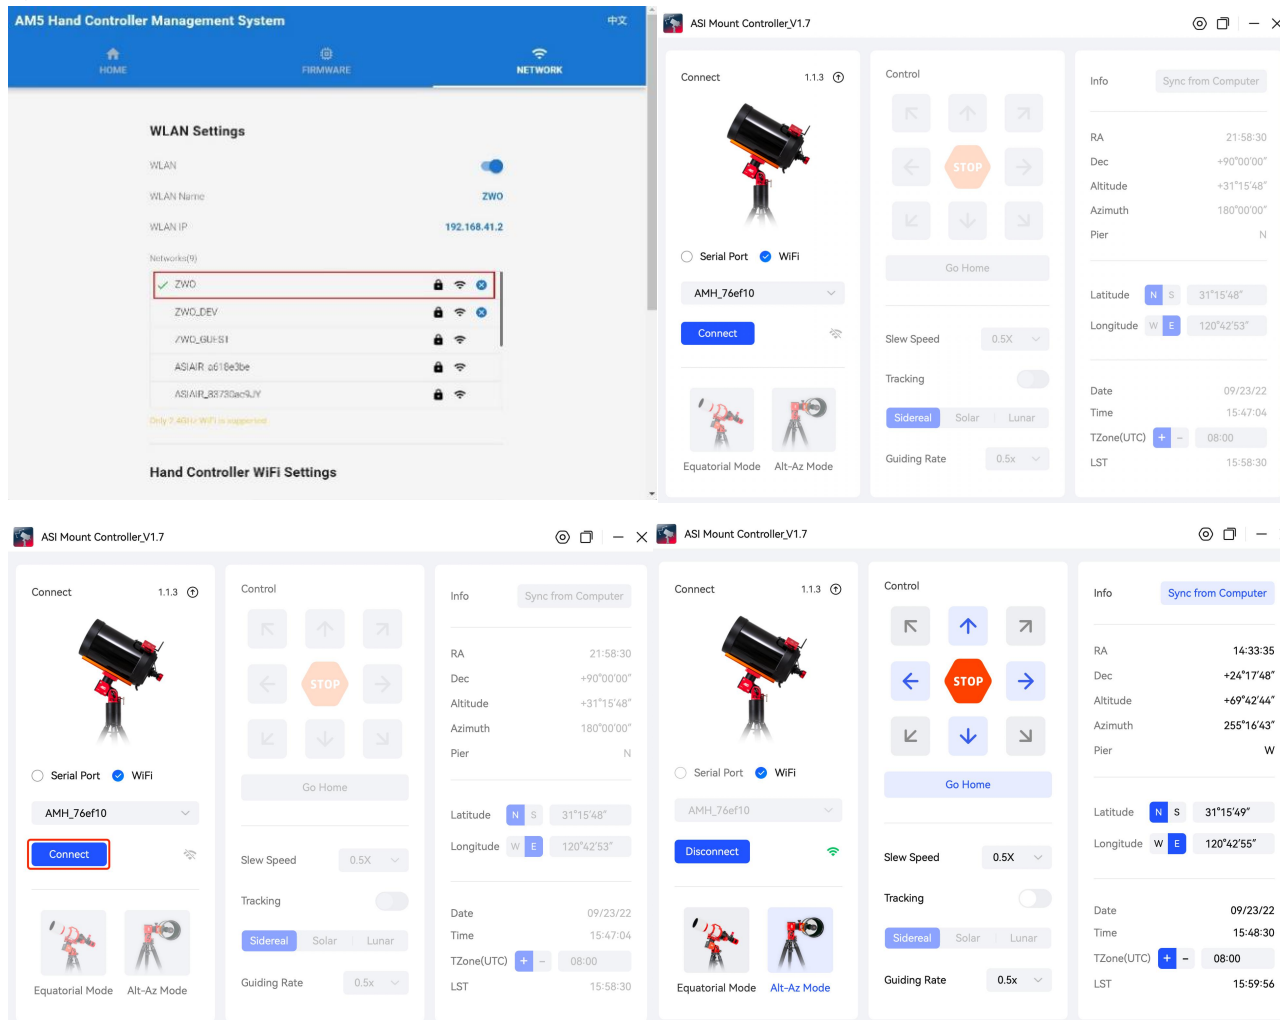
AM5 Hand Controller Management System
中文
HOME
FIRMWARE
NETWORK

WLAN Settings
WLAN
WLAN Name ZWO
WLAN IP 192.168.41.2
Networks(9)
ZWO
ZWO_DEV
ZWO_GUEST
ASIAIR_a616e3be
ASIAIR_83730ac9JY
Only 2.4GHz WiFi is supported

Hand Controller WiFi Settings

ASI Mount Controller_V1.7
Connect 1.1.3
Serial Port WiFi
AMH_76ef10
Connect
Equatorial Mode Alt-Az Mode
Control
STOP
Go Home
Slew Speed 0.5X
Tracking
Sidereal Solar Lunar
Guiding Rate 0.5x
Info Sync from Computer
RA 21:58:30
Dec +90°00'00"
Altitude +31°15'48"
Azimuth 180°00'00"
Pier N
Latitude N S 31°15'48"
Longitude W E 120°42'53"
Date 09/23/22
Time 15:47:04
TZone(UTC) + - 08:00
LST 15:58:30

ASI Mount Controller_V1.7
Connect 1.1.3
Serial Port WiFi
AMH_76ef10
Connect
Equatorial Mode Alt-Az Mode
Control
STOP
Go Home
Slew Speed 0.5X
Tracking
Sidereal Solar Lunar
Guiding Rate 0.5x
Info Sync from Computer
RA 21:58:30
Dec +90°00'00"
Altitude +31°15'48"
Azimuth 180°00'00"
Pier N
Latitude N S 31°15'48"
Longitude W E 120°42'53"
Date 09/23/22
Time 15:47:04
TZone(UTC) + - 08:00
LST 15:58:30

ASI Mount Controller_V1.7
Connect 1.1.3
Serial Port WiFi
AMH_76ef10
Disconnect
Equatorial Mode Alt-Az Mode
Control
STOP
Go Home
Slew Speed 0.5X
Tracking
Sidereal Solar Lunar
Guiding Rate 0.5x
Info Sync from Computer
RA 14:33:35
Dec +24°17'48"
Altitude +69°42'44"
Azimuth 255°16'43"
Pier W
Latitude N S 31°15'49"
Longitude W E 120°42'55"
Date 09/23/22
Time 15:48:30
TZone(UTC) + - 08:00
LST 15:59:56